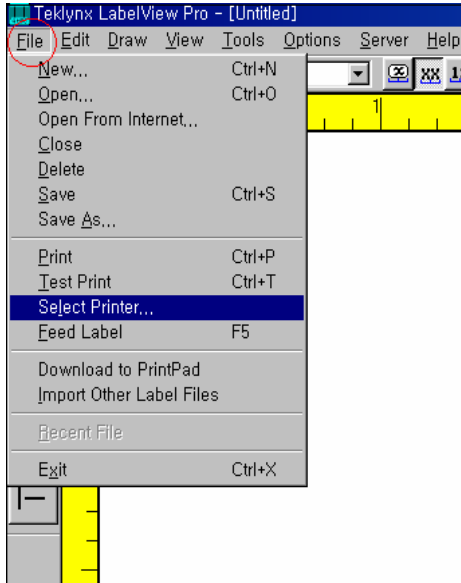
Teklynx LabelView Pro - [Untitled]

File Edit Draw View Tools Options Server Help

XX 1

1

New... Ctrl+N
Open... Ctrl+O
Open From Internet...
Close
Delete
Save Ctrl+S
Save As...

Print Ctrl+P
Test Print Ctrl+T
Select Printer...
Feed Label F5

Download to PrintPad
Import Other Label Files

Recent File

Exit Ctrl+X